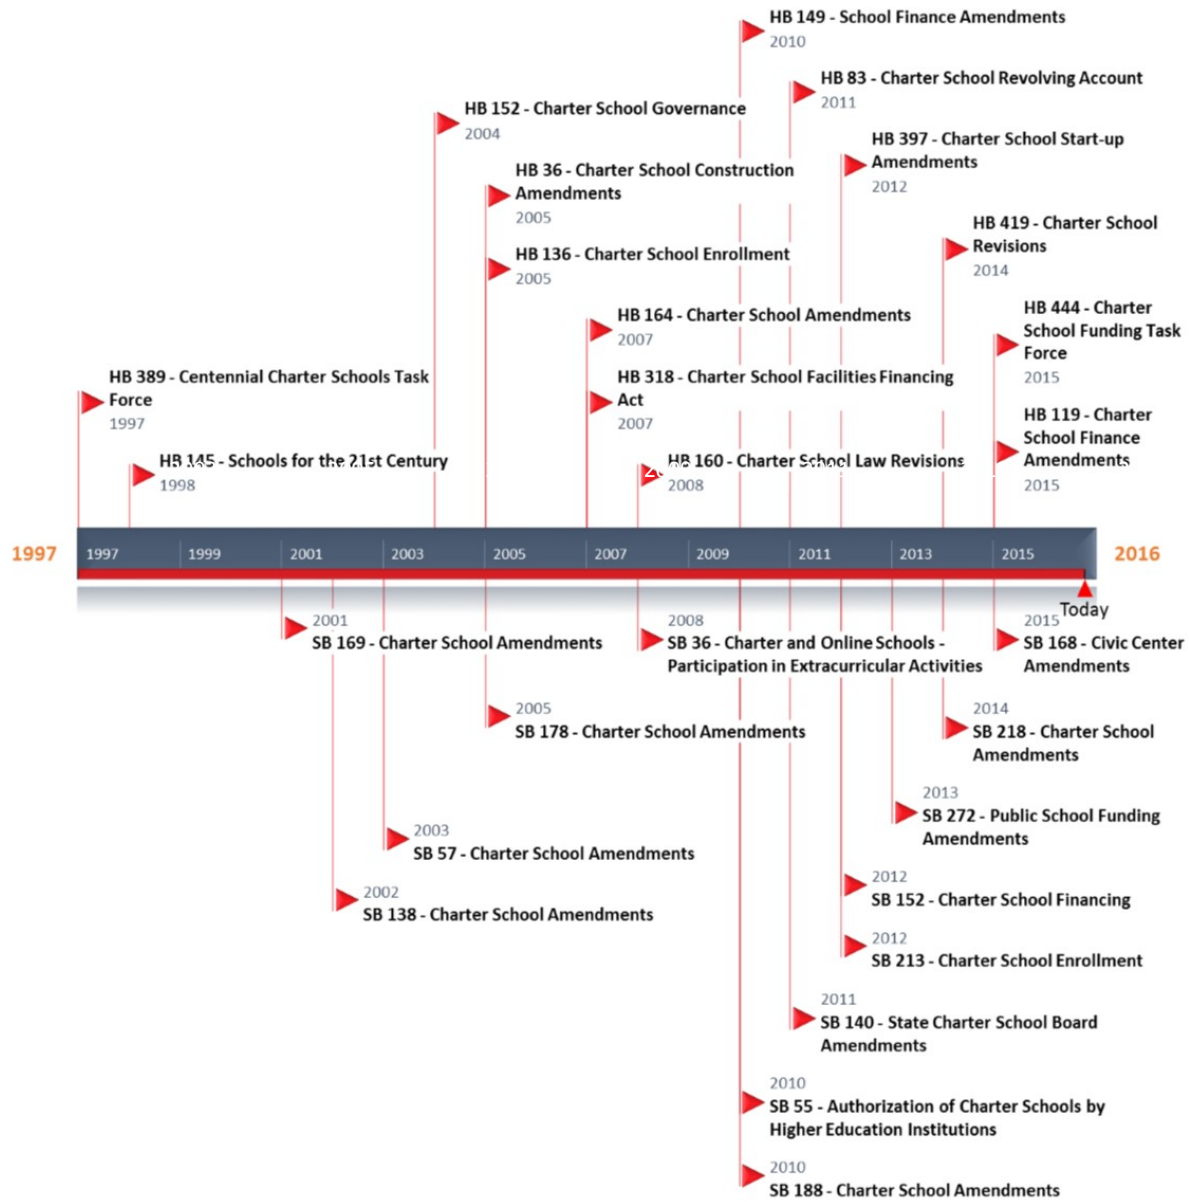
HB 149 - School Finance Amendments
2010

HB 83 - Charter School Revolving Account
2011

HB 152 - Charter School Governance
2004

HB 397 - Charter School Start-up Amendments
2012

HB 36 - Charter School Construction Amendments
2005

HB 136 - Charter School Enrollment
2005

HB 419 - Charter School Revisions
2014

HB 164 - Charter School Amendments
2007

HB 444 - Charter School Funding Task Force
2015

HB 389 - Centennial Charter Schools Task Force
1997

HB 318 - Charter School Facilities Financing Act
2007

HB 119 - Charter School Finance Amendments
2015

HB 145 - Schools for the 21st Century
1998

HB 160 - Charter School Law Revisions
2008

1997

1997 1999 2001 2003 2005 2007 2009 2011 2013 2015

2016

Today

2001
SB 169 - Charter School Amendments

2008
SB 36 - Charter and Online Schools - Participation in Extracurricular Activities

2015
SB 168 - Civic Center Amendments

2005
SB 178 - Charter School Amendments

2014
SB 218 - Charter School Amendments

2013
SB 272 - Public School Funding Amendments

2003
SB 57 - Charter School Amendments

2012
SB 152 - Charter School Financing

2002
SB 138 - Charter School Amendments

2012
SB 213 - Charter School Enrollment

2011
SB 140 - State Charter School Board Amendments

2010
SB 55 - Authorization of Charter Schools by Higher Education Institutions

2010
SB 188 - Charter School Amendments